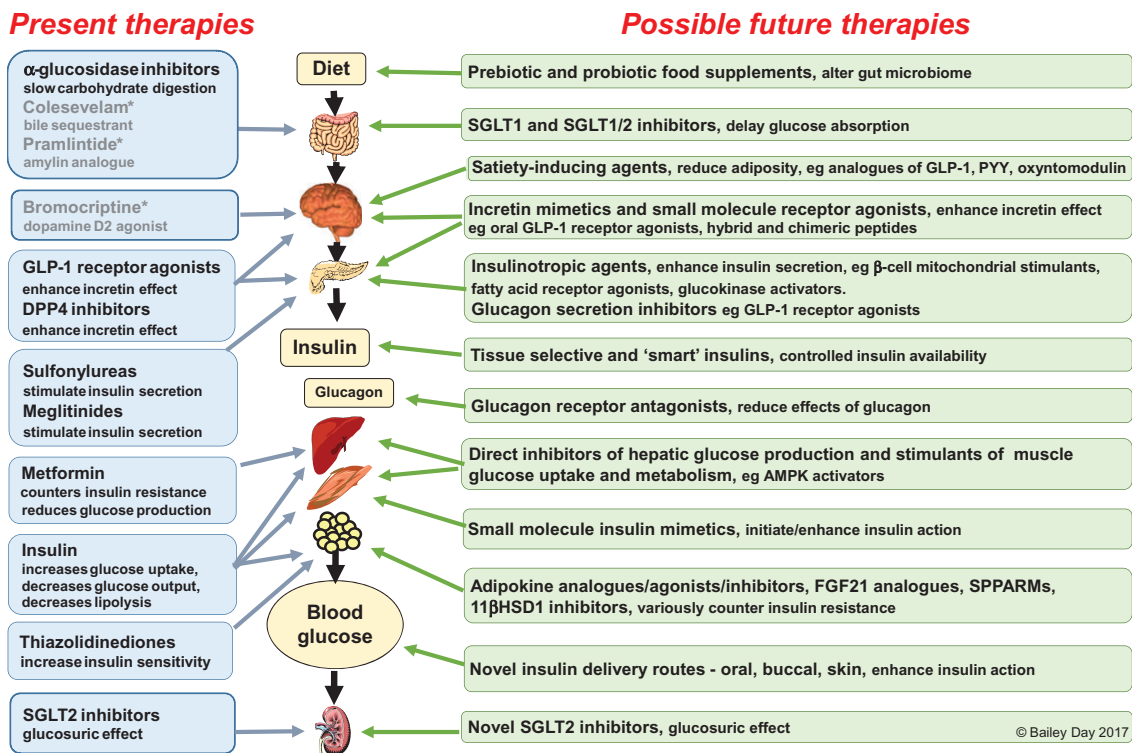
Present therapies

Possible future therapies

α-glucosidase inhibitors
slow carbohydrate digestion
Colesevelam*
bile sequestrant
Pramlintide*
amylin analogue

Bromocriptine*
dopamine D2 agonist

GLP-1 receptor agonists
enhance incretin effect
DPP4 inhibitors
enhance incretin effect

Sulfonylureas
stimulate insulin secretion
Meglitinides
stimulate insulin secretion

Metformin
counters insulin resistance
reduces glucose production

Insulin
increases glucose uptake,
decreases glucose output,
decreases lipolysis

Thiazolidinediones
increase insulin sensitivity

SGLT2 inhibitors
glucosuric effect

Diet

Insulin

Glucagon

Blood glucose

Prebiotic and probiotic food supplements, alter gut microbiome

SGLT1 and SGLT1/2 inhibitors, delay glucose absorption

Satiety-inducing agents, reduce adiposity, eg analogues of GLP-1, PYY, oxyntomodulin

Incretin mimetics and small molecule receptor agonists, enhance incretin effect eg oral GLP-1 receptor agonists, hybrid and chimeric peptides

Insulinotropic agents, enhance insulin secretion, eg β-cell mitochondrial stimulants, fatty acid receptor agonists, glucokinase activators.
Glucagon secretion inhibitors eg GLP-1 receptor agonists

Tissue selective and 'smart' insulins, controlled insulin availability

Glucagon receptor antagonists, reduce effects of glucagon

Direct inhibitors of hepatic glucose production and stimulants of muscle glucose uptake and metabolism, eg AMPK activators

Small molecule insulin mimetics, initiate/enhance insulin action

Adipokine analogues/agonists/inhibitors, FGF21 analogues, SPPARMs, 11βHSD1 inhibitors, variously counter insulin resistance

Novel insulin delivery routes - oral, buccal, skin, enhance insulin action

Novel SGLT2 inhibitors, glucosuric effect

© Bailey Day 2017